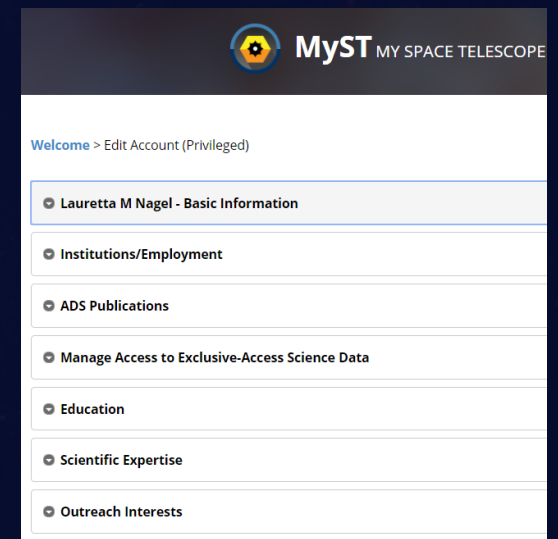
MyST MY SPACE TELESCOPE

Welcome > Edit Account (Privileged)

Lauretta M Nagel - Basic Information

Institutions/Employment

ADS Publications

Manage Access to Exclusive-Access Science Data

Education

Scientific Expertise

Outreach Interests